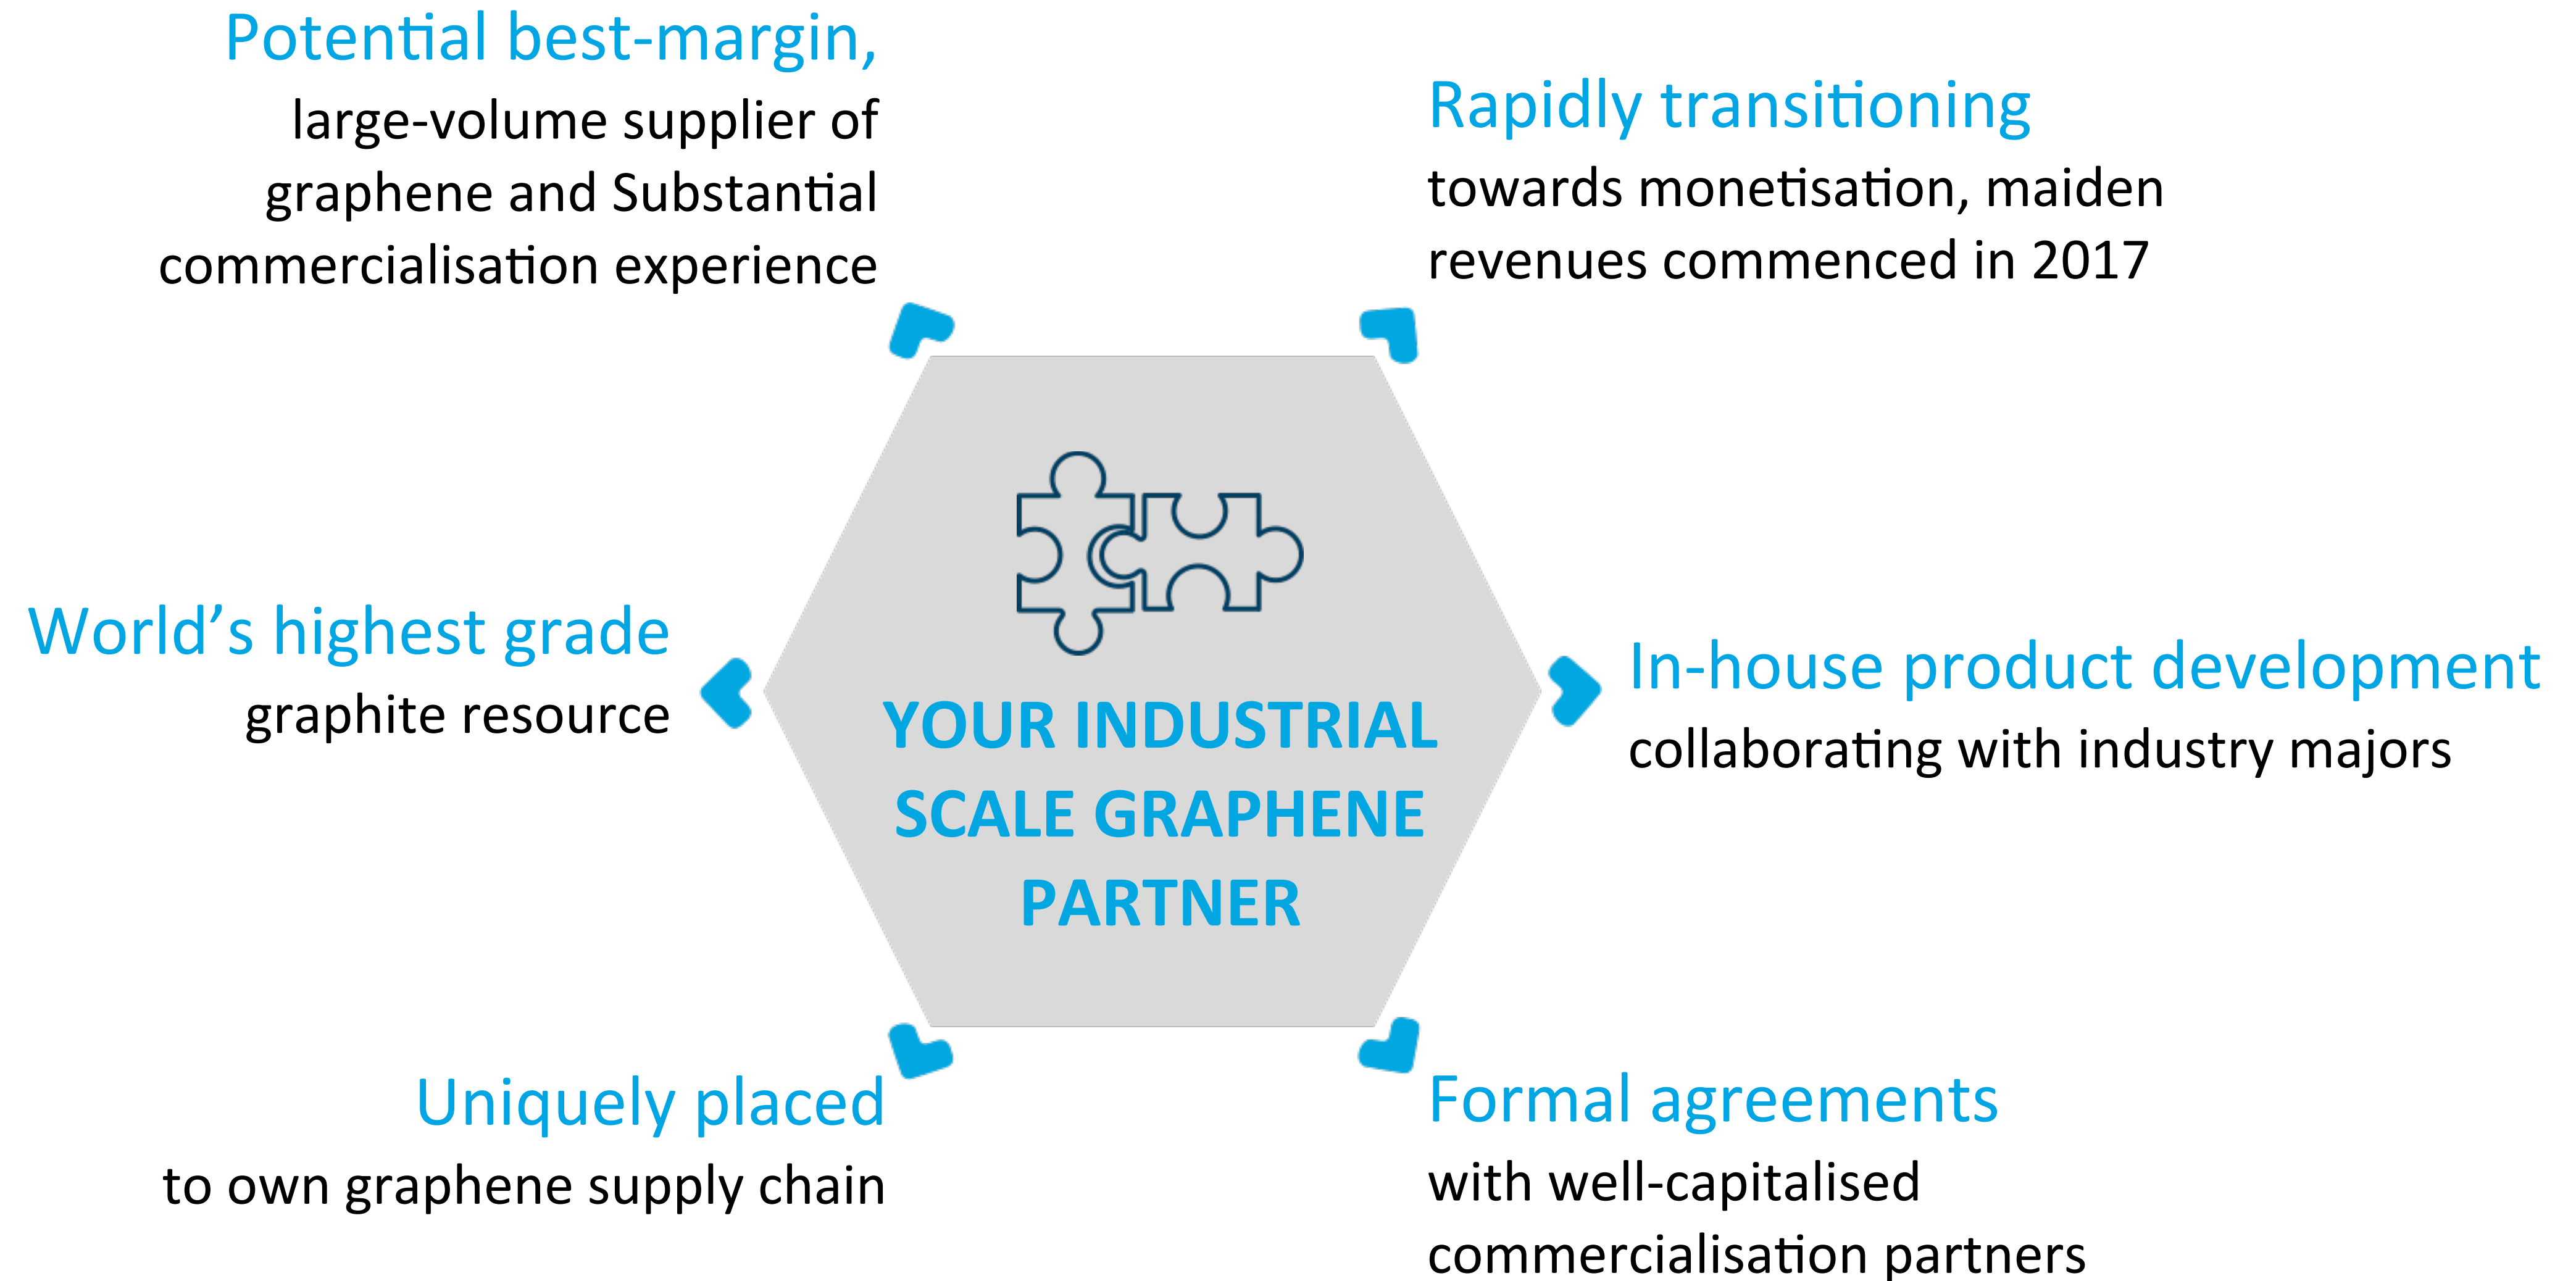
Potential best-margin,
large-volume supplier of graphene and Substantial commercialisation experience

Rapidly transitioning
towards monetisation, maiden revenues commenced in 2017

World’s highest grade
graphite resource

YOUR INDUSTRIAL SCALE GRAPHENE PARTNER

In-house product development
collaborating with industry majors

Uniquely placed
to own graphene supply chain

Formal agreements
with well-capitalised commercialisation partners